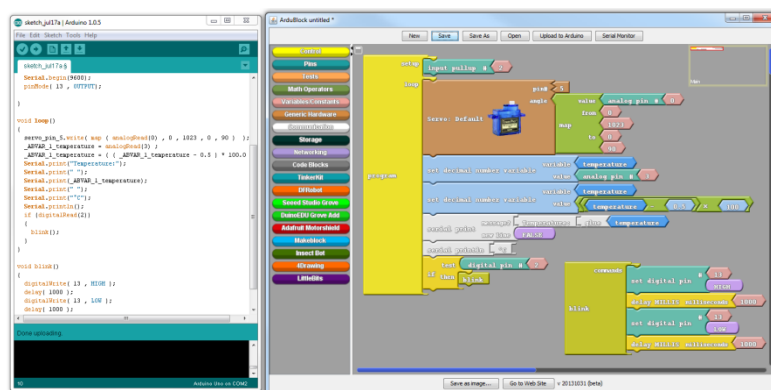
sketch_jul17a | Arduino 1.0.5
File Edit Sketch Tools Help
sketch_jul17a §

Serial.begin(9600);
pinMode( 13 , OUTPUT);

}

void loop()
{
servo_pin_5.write( map ( analogRead(0) , 0 , 1023 , 0 , 90 ) );
_ABVAR_1_temperature = analogRead(3) ;
_ABVAR_1_temperature = ( ( _ABVAR_1_temperature - 0.5 ) * 100.0
Serial.print("Temperature:");
Serial.print(" ");
Serial.print(_ABVAR_1_temperature);
Serial.print(" ");
Serial.print("°C");
Serial.println();
if (digitalRead(2))
{
blink();
}
}

void blink()
{
digitalWrite( 13 , HIGH );
delay( 1000 );
digitalWrite( 13 , LOW );
delay( 1000 )

Done uploading.

Arduino Uno on COM2

ArduBlock untitled *
New Save Save As Open Upload to Arduino Serial Monitor
Control
Pins
Tests
Math Operators
Variables/Constants
Generic Hardware
Communication
Storage
Networking
Code Blocks
TinkerKit
DFRobot
Seeed Studio Grove
DuinoEDU Grove Add
Adafruit Motorshield
Makeblock
Insect Bot
4Drawing
LittleBits

setup
input pullup # 2
loop
pin# 5
angle
Servo_Default
value analog pin # 0
from 0
1023
map
to 0
90
program
set decimal number variable
variable temperature
value analog pin # 3
set decimal number variable
variable temperature
value temperature - 0.5 × 100
serial print
message Temperature: glue temperature
new line FALSE
serial println °C
if test digital pin # 2
then blink
commands
set digital pin
# 13
status HIGH
delay MILLIS milliseconds 1000
blink
set digital pin
# 13
status LOW
delay MILLIS milliseconds 1000

Save as image... Go to Web Site v 20131031 (beta)